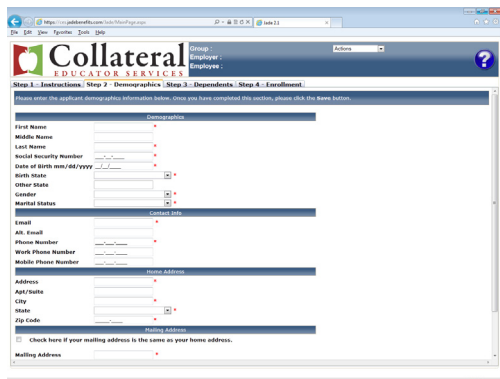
https://ces.jadebenefits.com/Jade/MainPage.aspx
Jade 2.1
File Edit View Favorites Tools Help

Collateral
EDUCATOR SERVICES

Group :
Employer :
Employee :

Actions

Step 1 - Instructions | Step 2 - Demographics | Step 3 - Dependents | Step 4 - Enrollment

Please enter the applicant demographics information below. Once you have completed this section, please click the Save button.

Demographics

First Name *
Middle Name
Last Name *
Social Security Number ___-__-____ *
Date of Birth mm/dd/yyyy __/__/____ *
Birth State *
Other State
Gender *
Marital Status *

Contact Info

Email *
Alt. Email
Phone Number ___-___-____ *
Work Phone Number ___-___-____
Mobile Phone Number ___-___-____

Home Address

Address *
Apt/Suite
City *
State *
Zip Code _____-____ *

Mailing Address

Check here if your mailing address is the same as your home address.

Mailing Address *